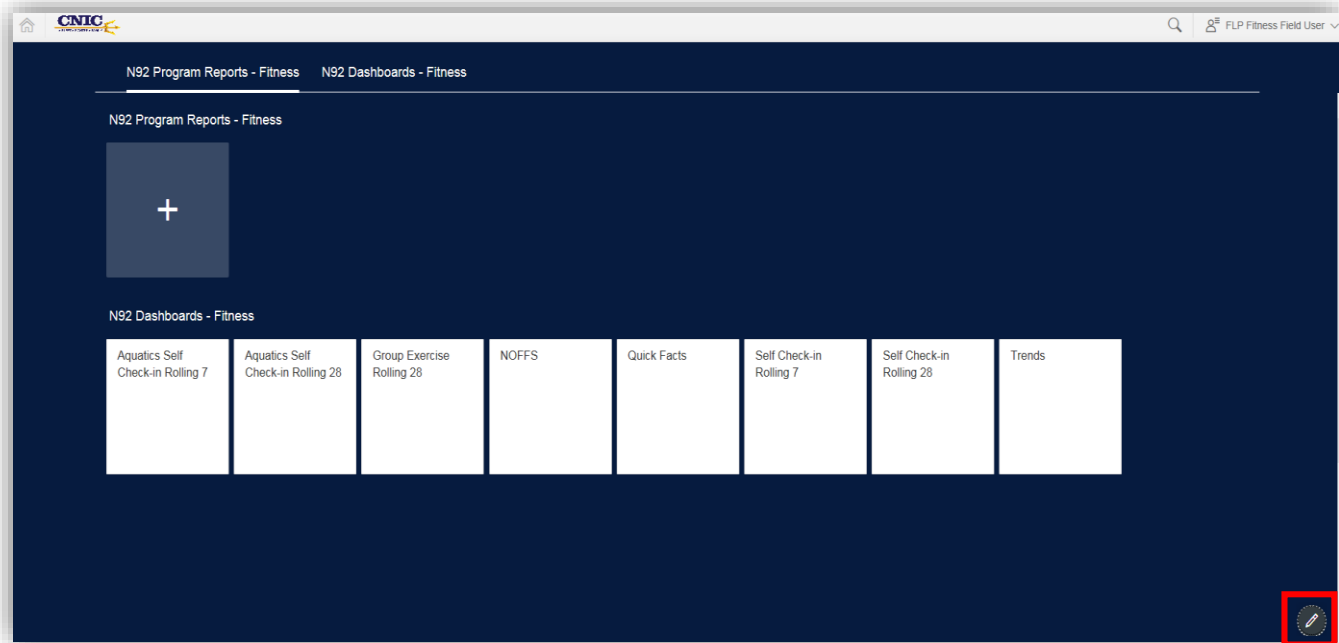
CNIC

FLP Fitness Field User

N92 Program Reports - Fitness N92 Dashboards - Fitness

N92 Program Reports - Fitness

+

N92 Dashboards - Fitness

Aquatics Self Check-in Rolling 7

Aquatics Self Check-in Rolling 28

Group Exercise Rolling 28

NOFFS

Quick Facts

Self Check-in Rolling 7

Self Check-in Rolling 28

Trends